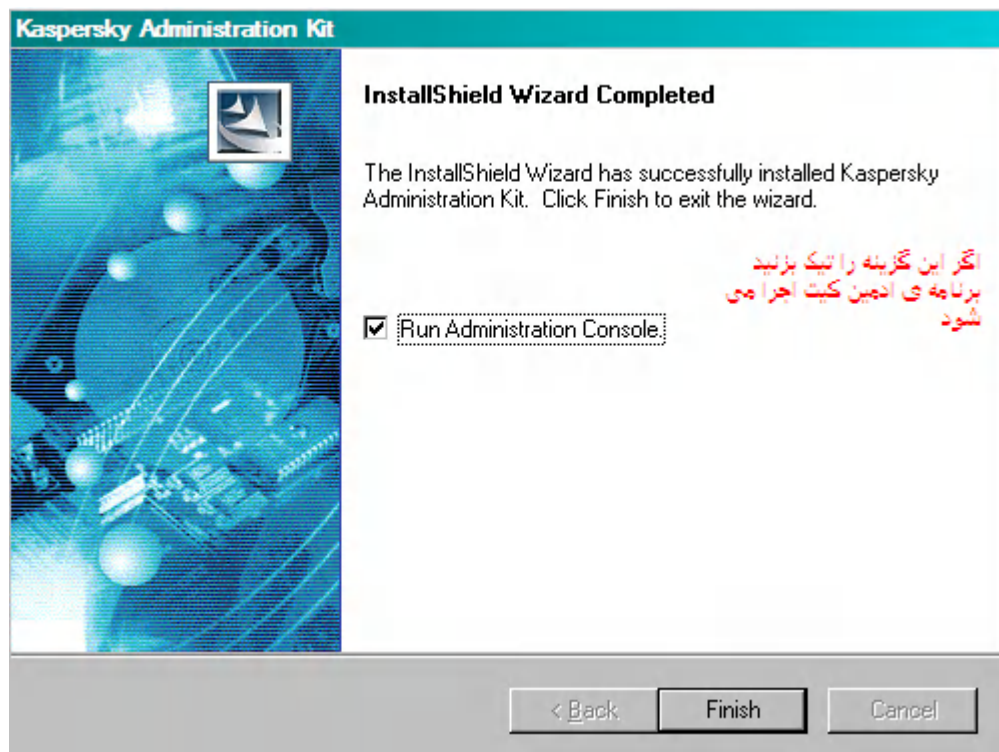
Kaspersky Administration Kit

InstallShield Wizard Completed

The InstallShield Wizard has successfully installed Kaspersky Administration Kit. Click Finish to exit the wizard.

اگر این گزینه را تیک بزنید برنامه ی ادمین کیت اجرا می شود

☑ Run Administration Console.

< Back
Finish
Cancel